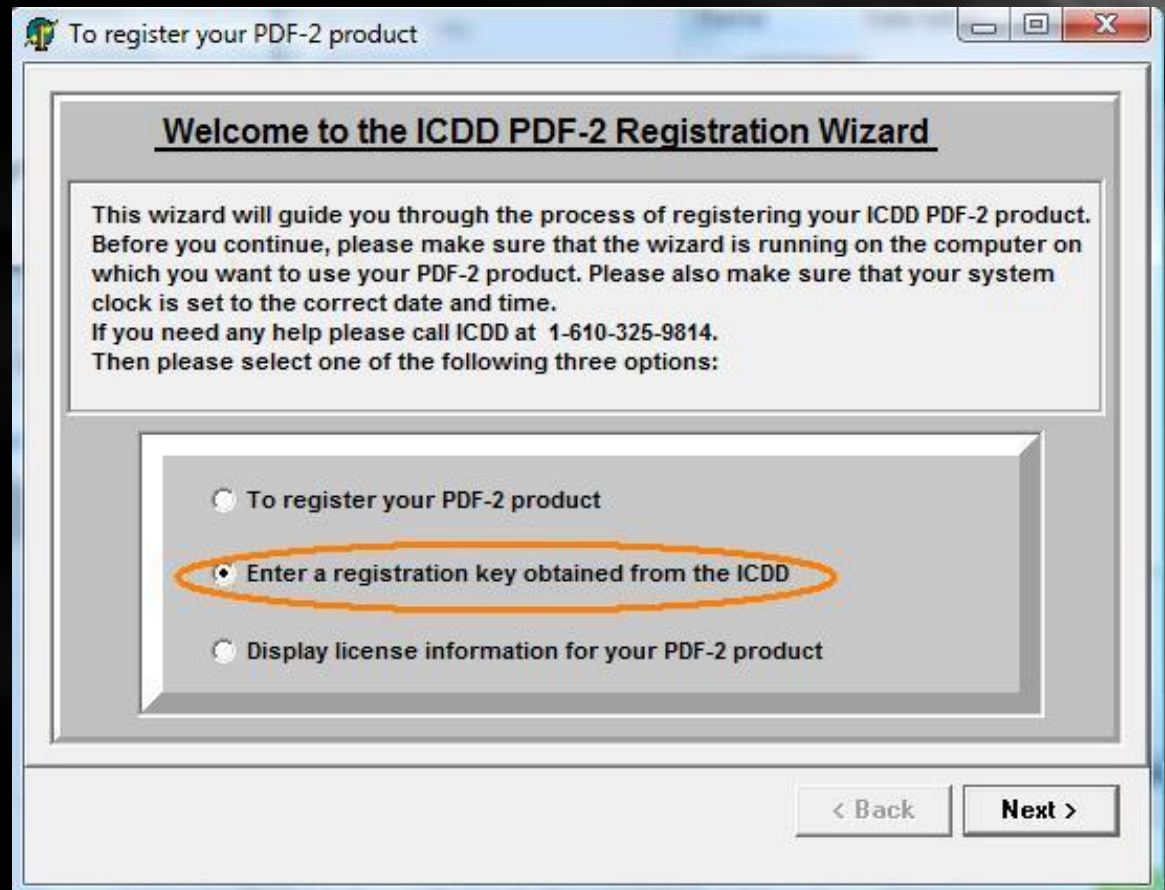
To register your PDF-2 product

Welcome to the ICDD PDF-2 Registration Wizard

This wizard will guide you through the process of registering your ICDD PDF-2 product. Before you continue, please make sure that the wizard is running on the computer on which you want to use your PDF-2 product. Please also make sure that your system clock is set to the correct date and time.
If you need any help please call ICDD at 1-610-325-9814.
Then please select one of the following three options:

To register your PDF-2 product

Enter a registration key obtained from the ICDD

Display license information for your PDF-2 product

< Back

Next >